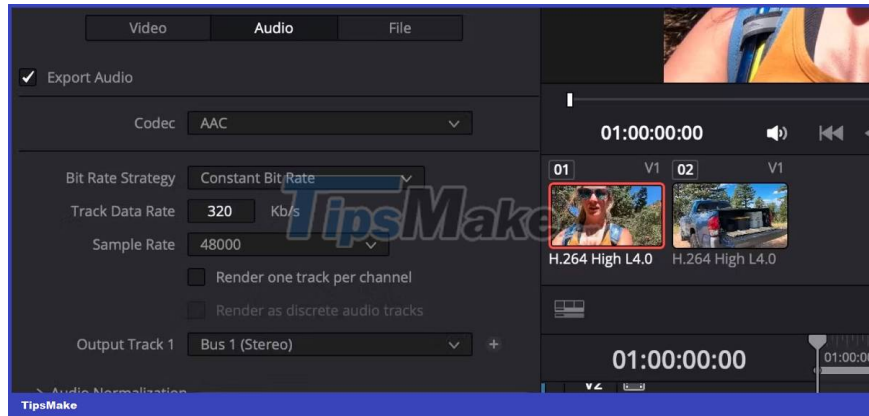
Video Audio File

Export Audio

Codec AAC

Bit Rate Strategy Constant Bit Rate

Track Data Rate 320 Kb/s

Sample Rate 48000

Render one track per channel

Render as discrete audio tracks

Output Track 1 Bus 1 (Stereo)

> Audio Normalization

01:00:00:00

01 V1 02 V1

H.264 High L4.0 H.264 High L4.0

01:00:00:00

01:00:0

V2

TipsMake

TipsMake